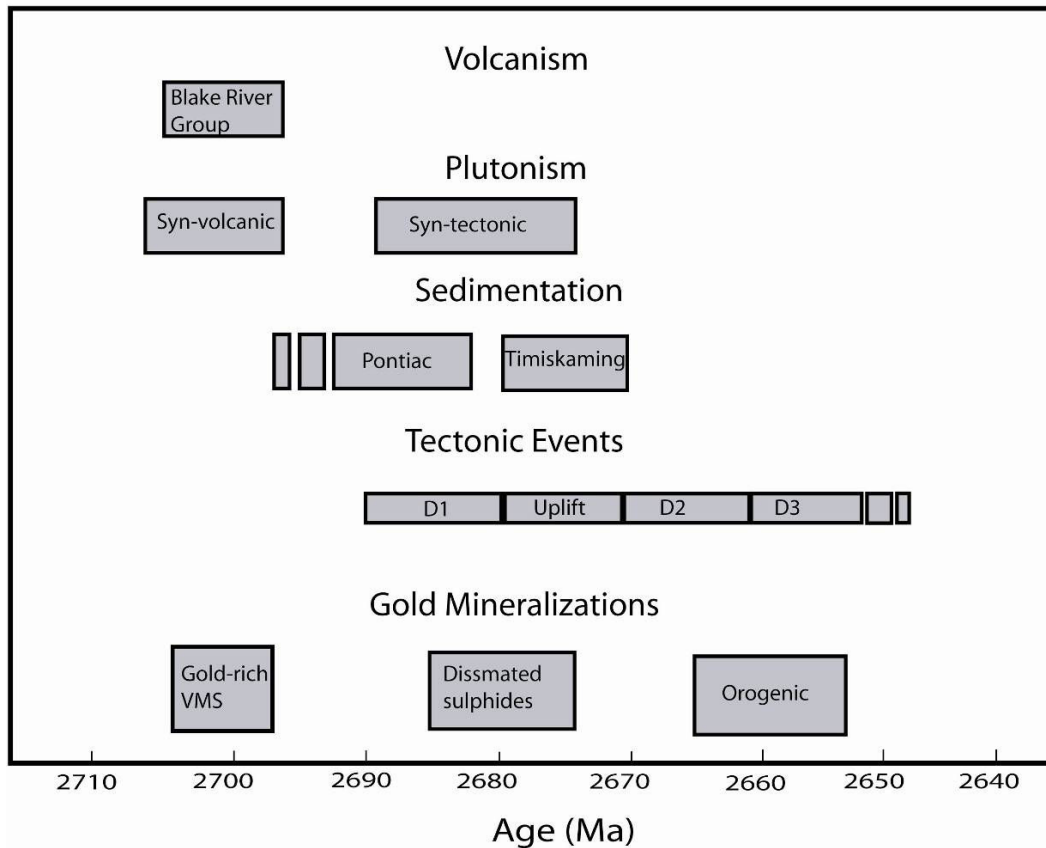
Volcanism

Blake River Group

Plutonism

Syn-volcanic

Syn-tectonic

Sedimentation

Pontiac

Timiskaming

Tectonic Events

D1

Uplift

D2

D3

Gold Mineralizations

Gold-rich VMS

Dissmated sulphides

Orogenic

2710 2700 2690 2680 2670 2660 2650 2640

Age (Ma)